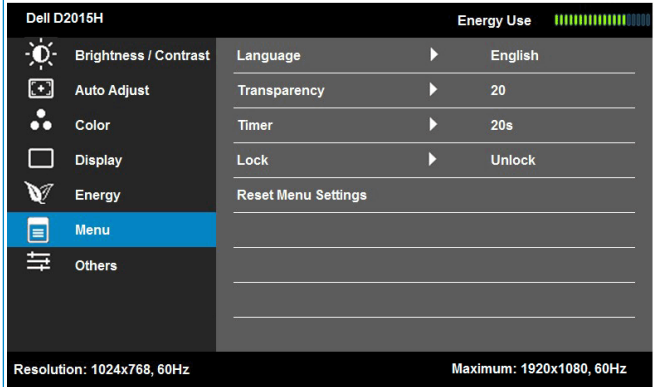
Dell D2015H

Energy Use

Brightness / Contrast
Auto Adjust
Color
Display
Energy
Menu
Others

| | | |
|---|---|---|
| Language | ▶ | English |
| Transparency | ▶ | 20 |
| Timer | ▶ | 20s |
| Lock | ▶ | Unlock |
| Reset Menu Settings | | |

Resolution: 1024x768, 60Hz

Maximum: 1920x1080, 60Hz